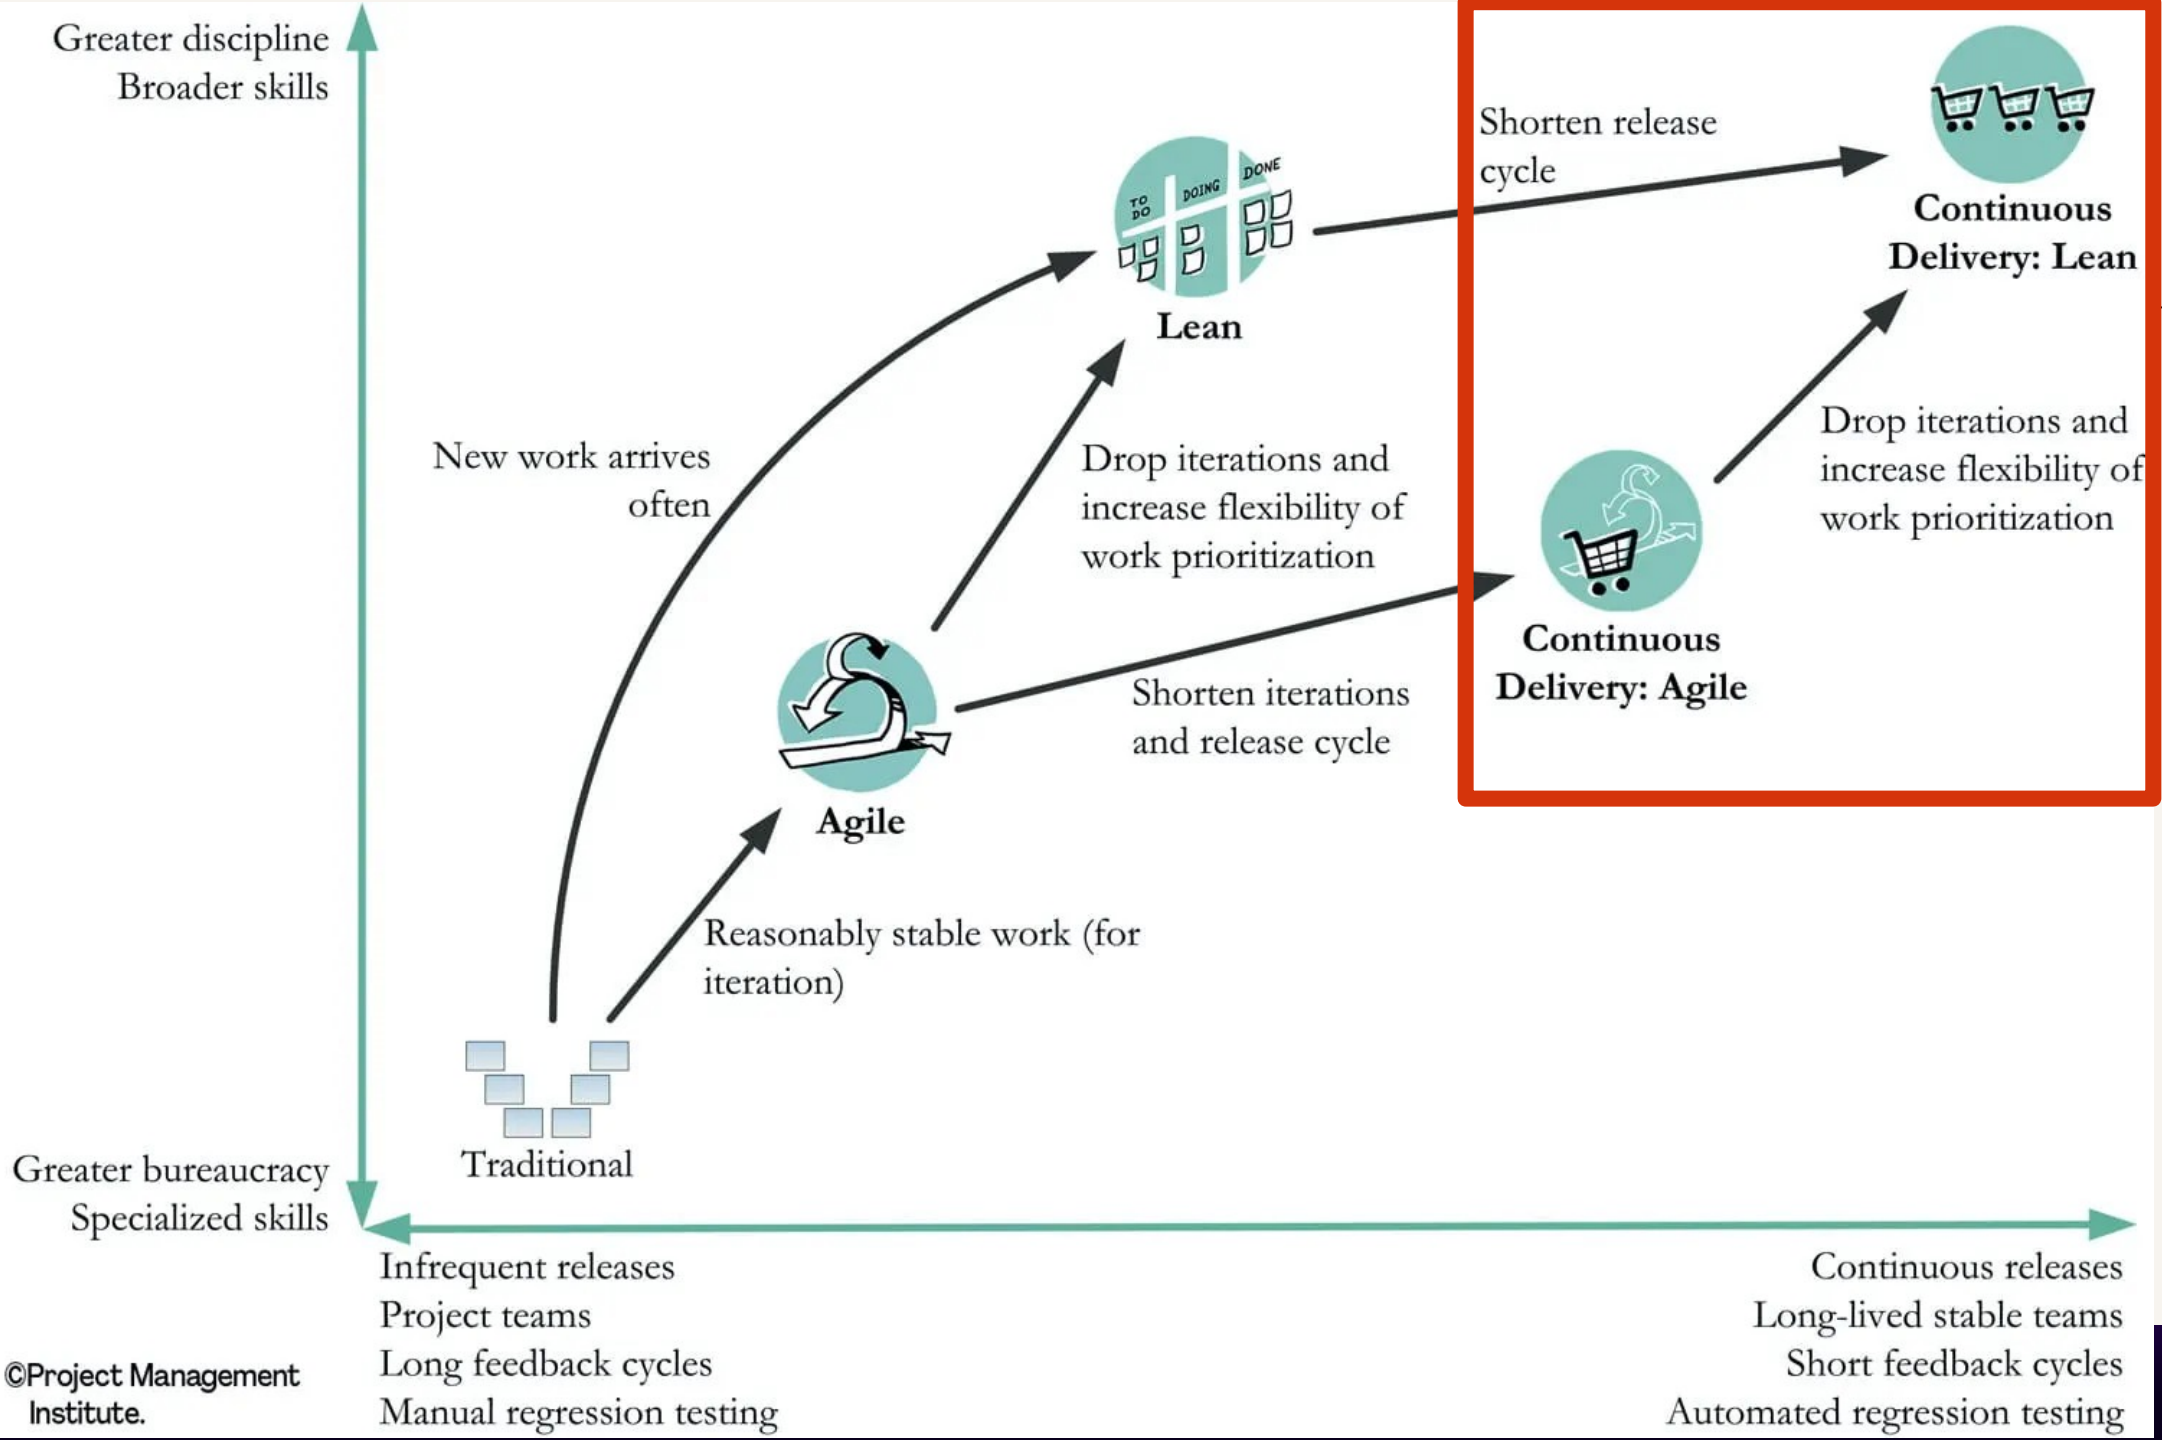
Greater discipline
Broader skills

Shorten release cycle

Continuous Delivery: Lean

TO DO
DOING
DONE

Lean

New work arrives often

Drop iterations and increase flexibility of work prioritization

Drop iterations and increase flexibility of work prioritization

Continuous Delivery: Agile

Shorten iterations and release cycle

Agile

Reasonably stable work (for iteration)

Traditional

Greater bureaucracy
Specialized skills

Infrequent releases
Project teams
Long feedback cycles
Manual regression testing

Continuous releases
Long-lived stable teams
Short feedback cycles
Automated regression testing

©Project Management Institute.